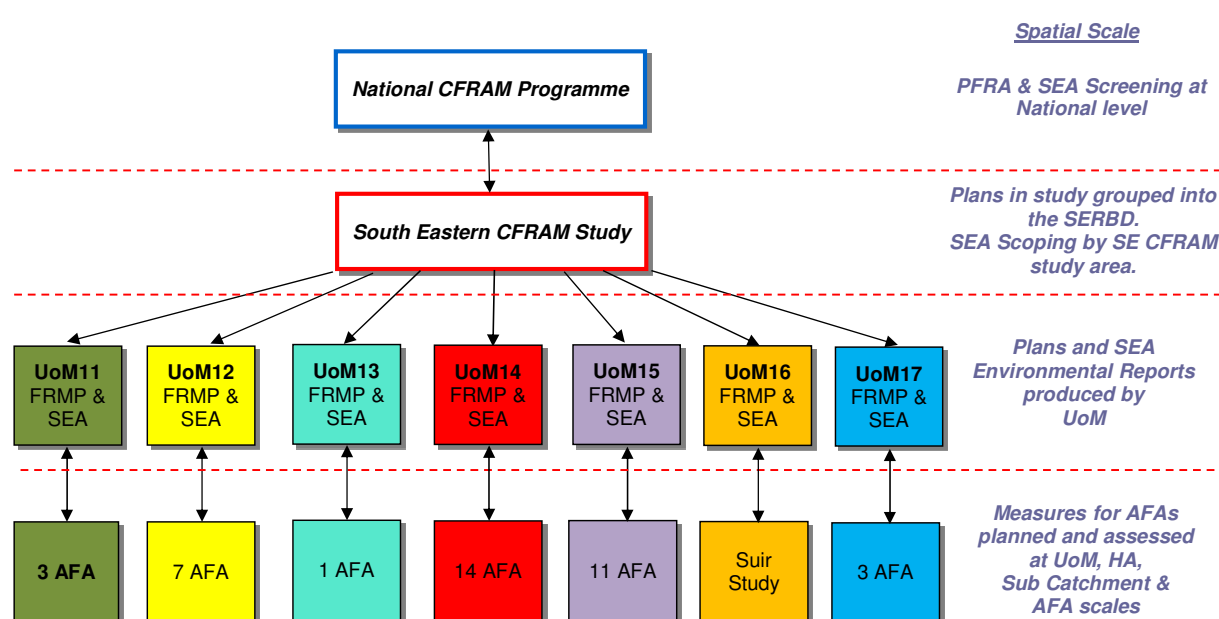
Spatial Scale

National CFRAM Programme

PFRA & SEA Screening at National level

South Eastern CFRAM Study

Plans in study grouped into the SERBD.
SEA Scoping by SE CFRAM study area.

UoM11 FRMP & SEA

UoM12 FRMP & SEA

UoM13 FRMP & SEA

UoM14 FRMP & SEA

UoM15 FRMP & SEA

UoM16 FRMP & SEA

UoM17 FRMP & SEA

Plans and SEA Environmental Reports produced by UoM

3 AFA

7 AFA

1 AFA

14 AFA

11 AFA

Suir Study

3 AFA

Measures for AFAs planned and assessed at UoM, HA, Sub Catchment & AFA scales